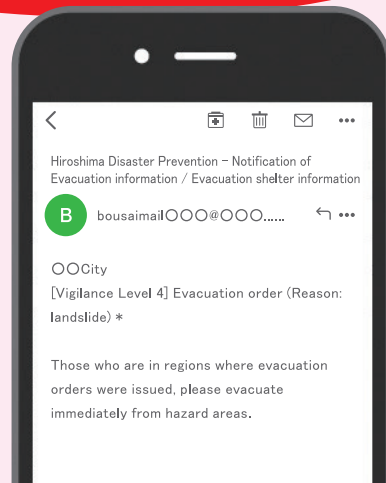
Hiroshima Disaster Prevention - Notification of Evacuation information / Evacuation shelter information

B

bousaimail〇〇〇@〇〇〇......

〇〇City
[Vigilance Level 4] Evacuation order (Reason: landslide) *

Those who are in regions where evacuation orders were issued, please evacuate immediately from hazard areas.